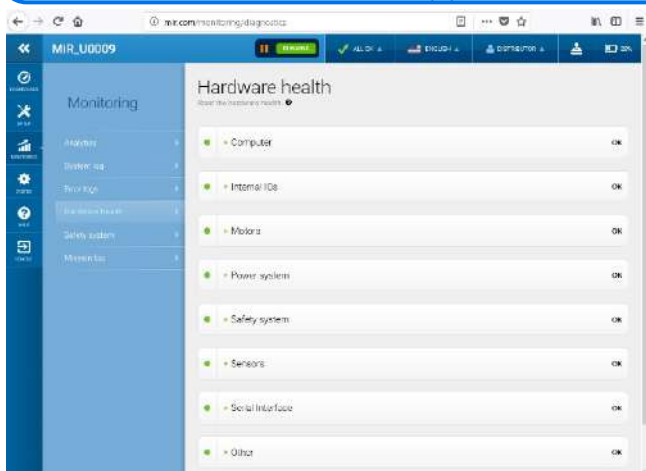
mir.com/monitoring/diagnostics

MIR_U0009

ALL OK

ENGLISH

DISTRIBUTOR

Monitoring

Analytics

System log

Error logs

Hardware health

Safety system

Mission log

Hardware health

About the hardware health

Computer OK

Internal IOs OK

Motors OK

Power system OK

Safety system OK

Sensors OK

Serial interface OK

Other OK